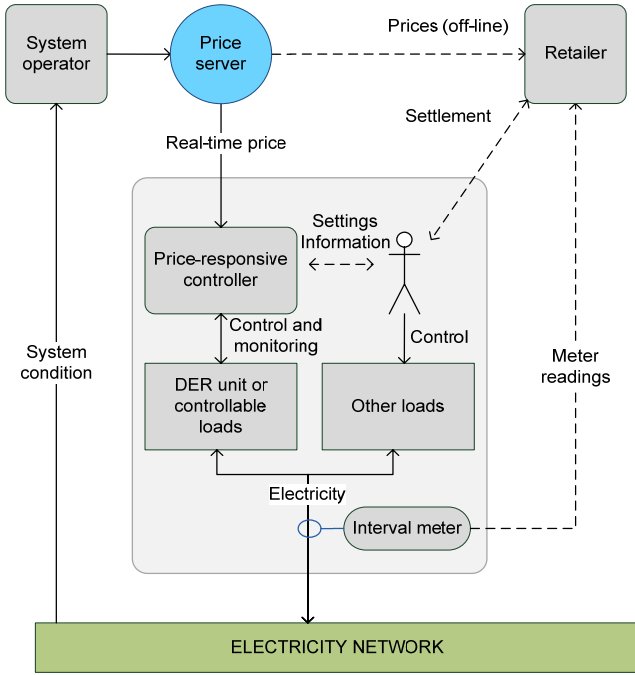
System operator

Price server

Prices (off-line)

Retailer

Settlement

Real-time price

Settings
Information

Price-responsive controller

Control and monitoring

Control

System condition

Meter readings

DER unit or controllable loads

Other loads

Electricity

Interval meter

ELECTRICITY NETWORK